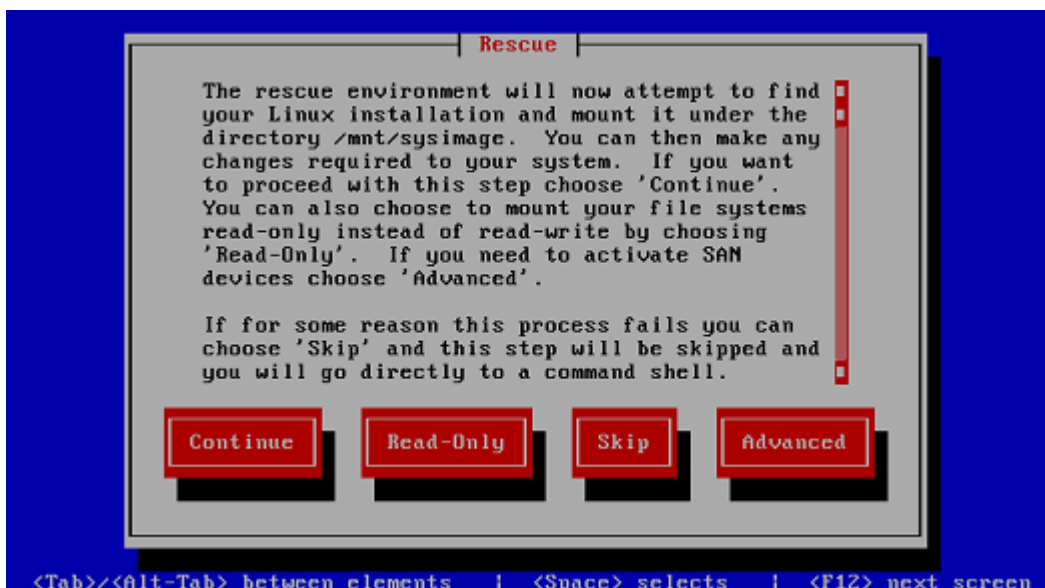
Rescue

The rescue environment will now attempt to find your Linux installation and mount it under the directory /mnt/sysimage. You can then make any changes required to your system. If you want to proceed with this step choose 'Continue'. You can also choose to mount your file systems read-only instead of read-write by choosing 'Read-Only'. If you need to activate SAN devices choose 'Advanced'.

If for some reason this process fails you can choose 'Skip' and this step will be skipped and you will go directly to a command shell.

Continue

Read-Only

Skip

Advanced

<Tab>/<Alt-Tab> between elements | <Space> selects | <F12> next screen